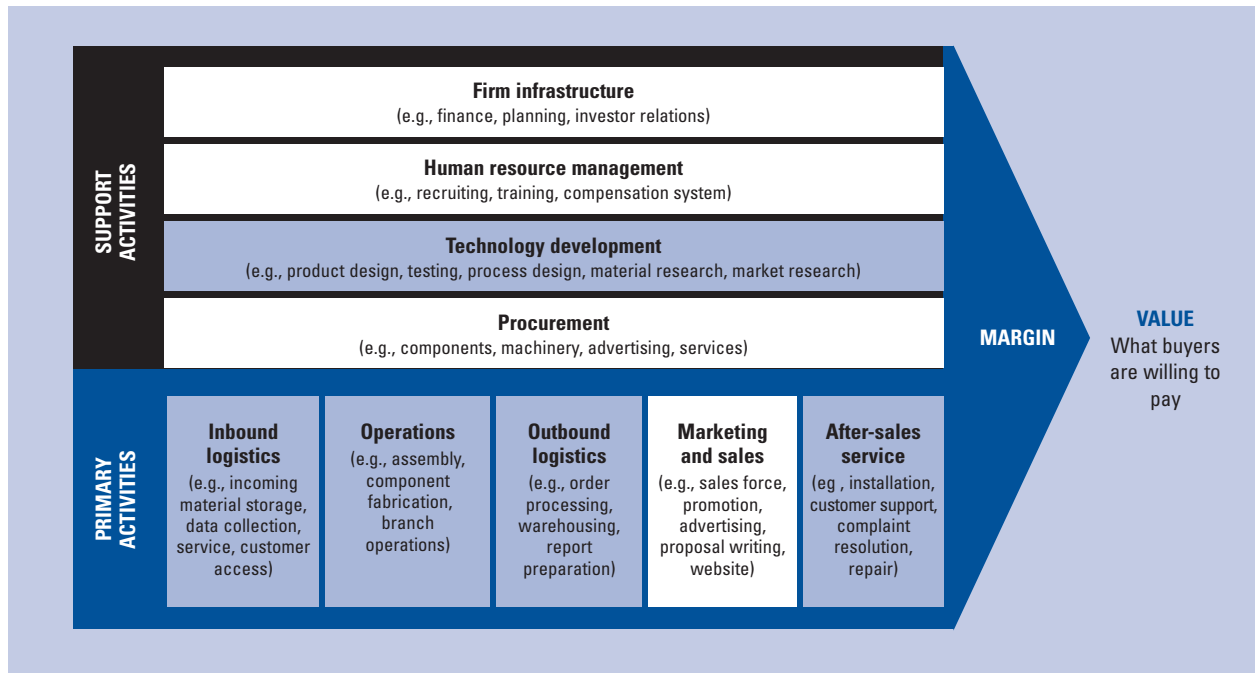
SUPPORT ACTIVITIES

Firm infrastructure
(e.g., finance, planning, investor relations)

Human resource management
(e.g., recruiting, training, compensation system)

Technology development
(e.g., product design, testing, process design, material research, market research)

Procurement
(e.g., components, machinery, advertising, services)

PRIMARY ACTIVITIES

Inbound logistics
(e.g., incoming material storage, data collection, service, customer access)

Operations
(e.g., assembly, component fabrication, branch operations)

Outbound logistics
(e.g., order processing, warehousing, report preparation)

Marketing and sales
(e.g., sales force, promotion, advertising, proposal writing, website)

After-sales service
(eg , installation, customer support, complaint resolution, repair)

MARGIN

VALUE
What buyers are willing to pay